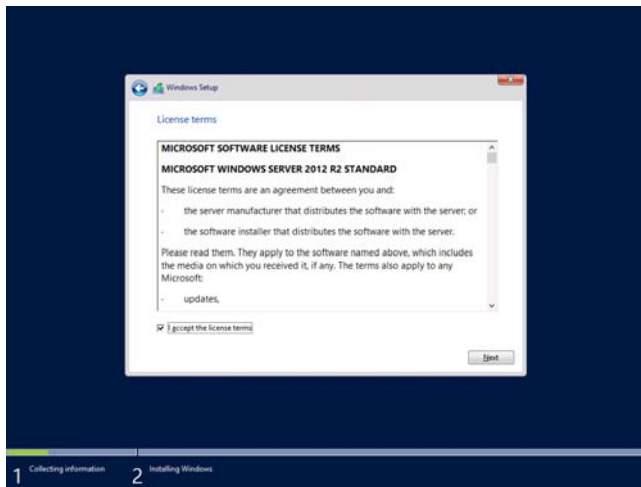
Windows Setup

License terms

MICROSOFT SOFTWARE LICENSE TERMS

MICROSOFT WINDOWS SERVER 2012 R2 STANDARD

These license terms are an agreement between you and:

· the server manufacturer that distributes the software with the server; or

· the software installer that distributes the software with the server.

Please read them. They apply to the software named above, which includes the media on which you received it, if any. The terms also apply to any Microsoft:

· updates,

I accept the license terms

Next

1 Collecting information

2 Installing Windows